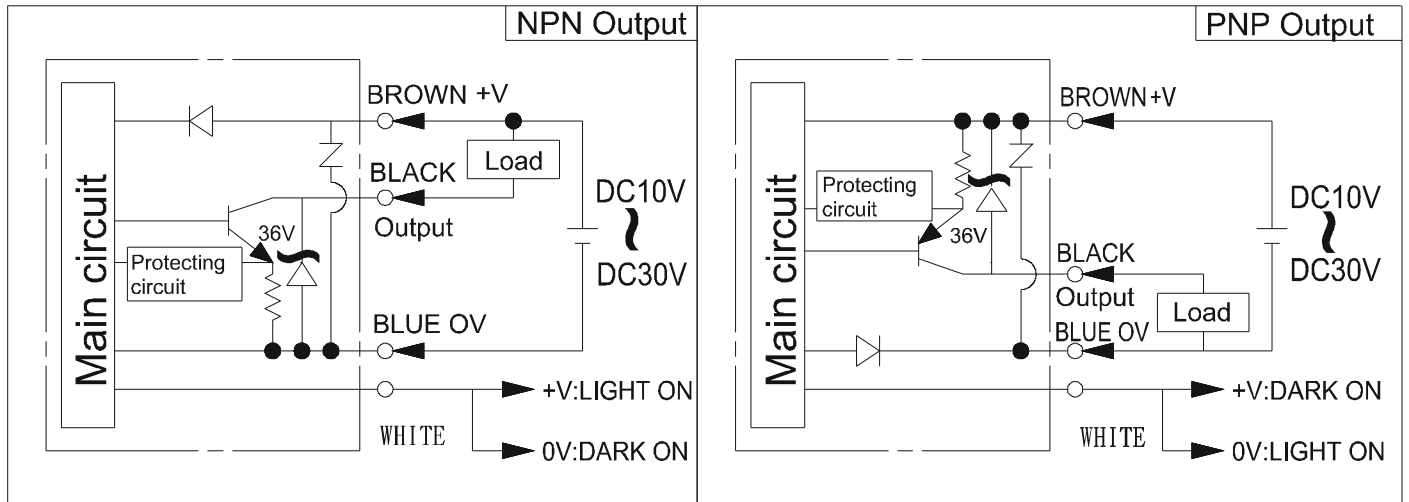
NPN Output

Main circuit

BROWN +V

Load

BLACK

Output

36V

Protecting circuit

DC10V

DC30V

BLUE OV

+V:LIGHT ON

WHITE

0V:DARK ON

PNP Output

Main circuit

BROWN+V

Protecting circuit

36V

BLACK

Output

Load

BLUE OV

DC10V

DC30V

+V:DARK ON

WHITE

0V:LIGHT ON